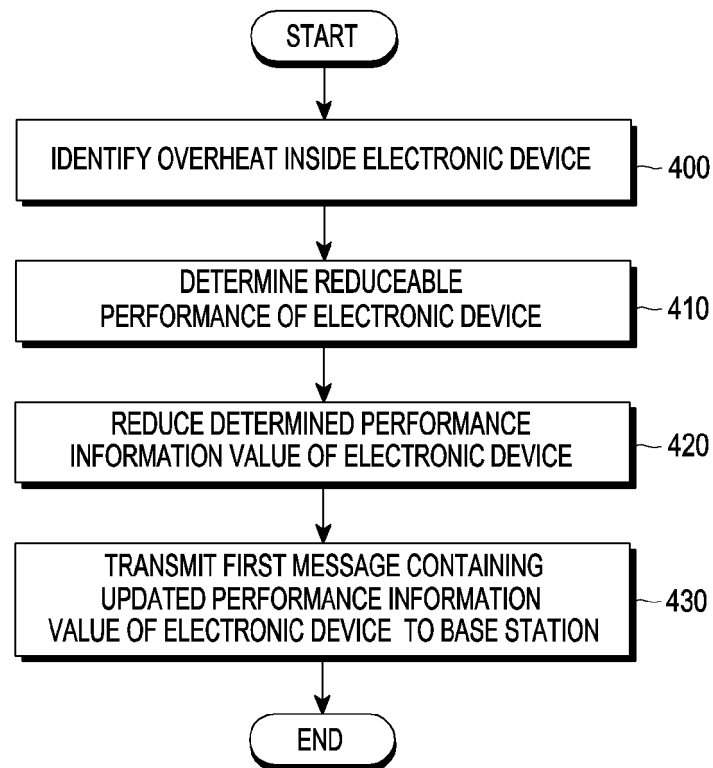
START

IDENTIFY OVERHEAT INSIDE ELECTRONIC DEVICE

400

DETERMINE REDUCEABLE PERFORMANCE OF ELECTRONIC DEVICE

410

REDUCE DETERMINED PERFORMANCE INFORMATION VALUE OF ELECTRONIC DEVICE

420

TRANSMIT FIRST MESSAGE CONTAINING UPDATED PERFORMANCE INFORMATION VALUE OF ELECTRONIC DEVICE TO BASE STATION

430

END